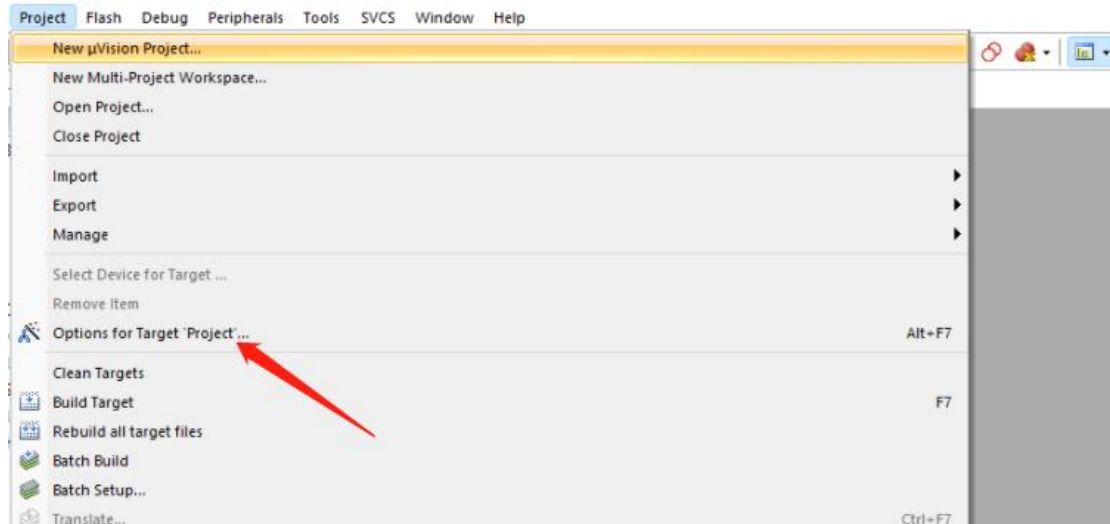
Project Flash Debug Peripherals Tools SVCS Window Help

New µVision Project...
New Multi-Project Workspace...
Open Project...
Close Project
Import
Export
Manage
Select Device for Target ...
Remove Item
Options for Target 'Project'... Alt+F7
Clean Targets
Build Target F7
Rebuild all target files
Batch Build
Batch Setup...
Translate... Ctrl+F7